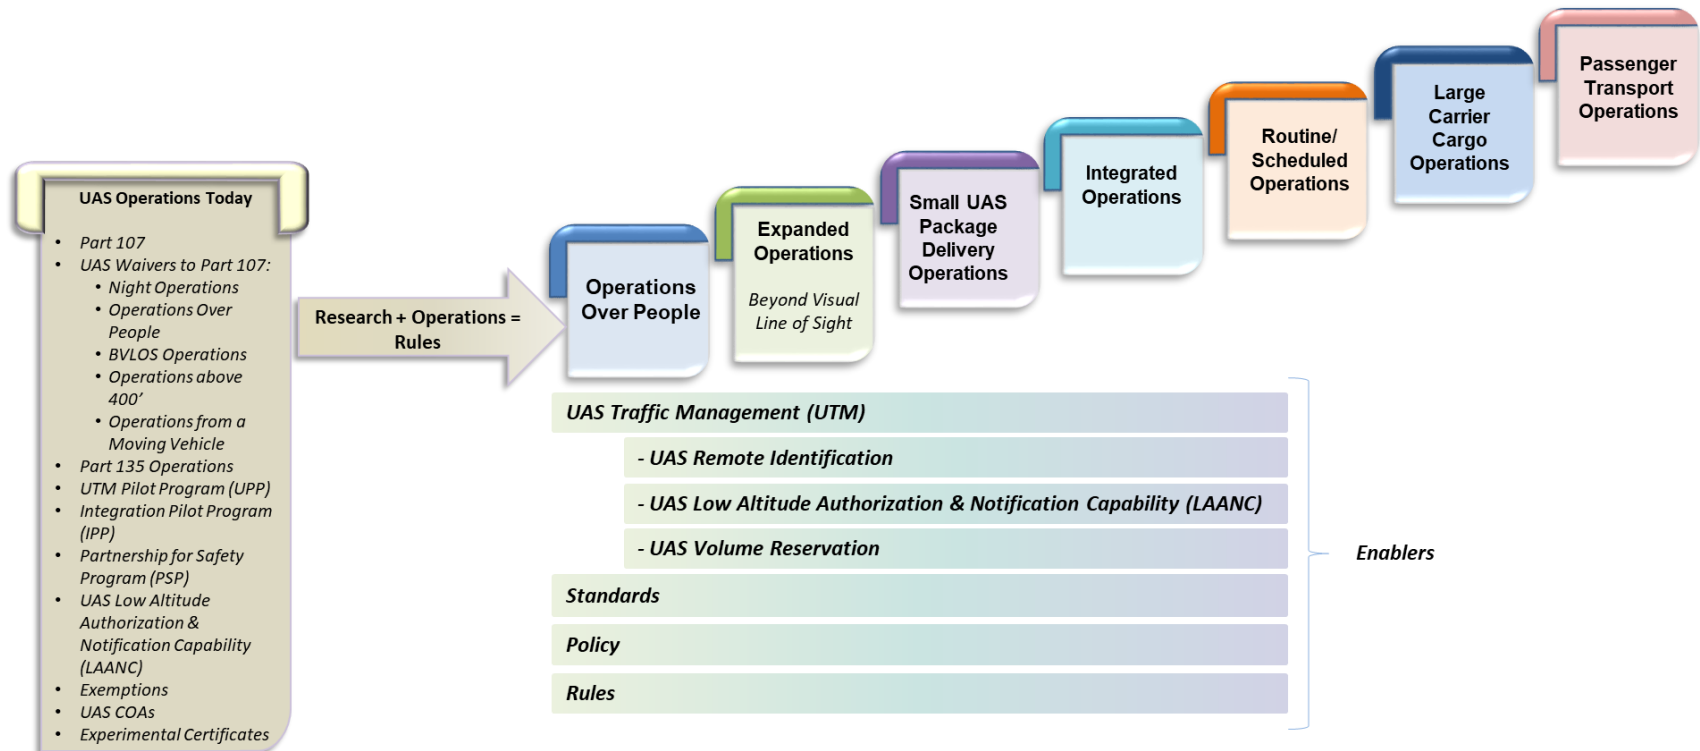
UAS Operations Today

- Part 107
- UAS Waivers to Part 107:
  - Night Operations
  - Operations Over People
  - BVLOS Operations
  - Operations above 400’
  - Operations from a Moving Vehicle
- Part 135 Operations
- UTM Pilot Program (UPP)
- Integration Pilot Program (IPP)
- Partnership for Safety Program (PSP)
- UAS Low Altitude Authorization & Notification Capability (LAANC)
- Exemptions
- UAS COAs
- Experimental Certificates

Research + Operations = Rules

Operations Over People

Expanded Operations

Beyond Visual Line of Sight

Small UAS Package Delivery Operations

Integrated Operations

Routine/ Scheduled Operations

Large Carrier Cargo Operations

Passenger Transport Operations

UAS Traffic Management (UTM)

- UAS Remote Identification

- UAS Low Altitude Authorization & Notification Capability (LAANC)

- UAS Volume Reservation

Standards

Policy

Rules

Enablers